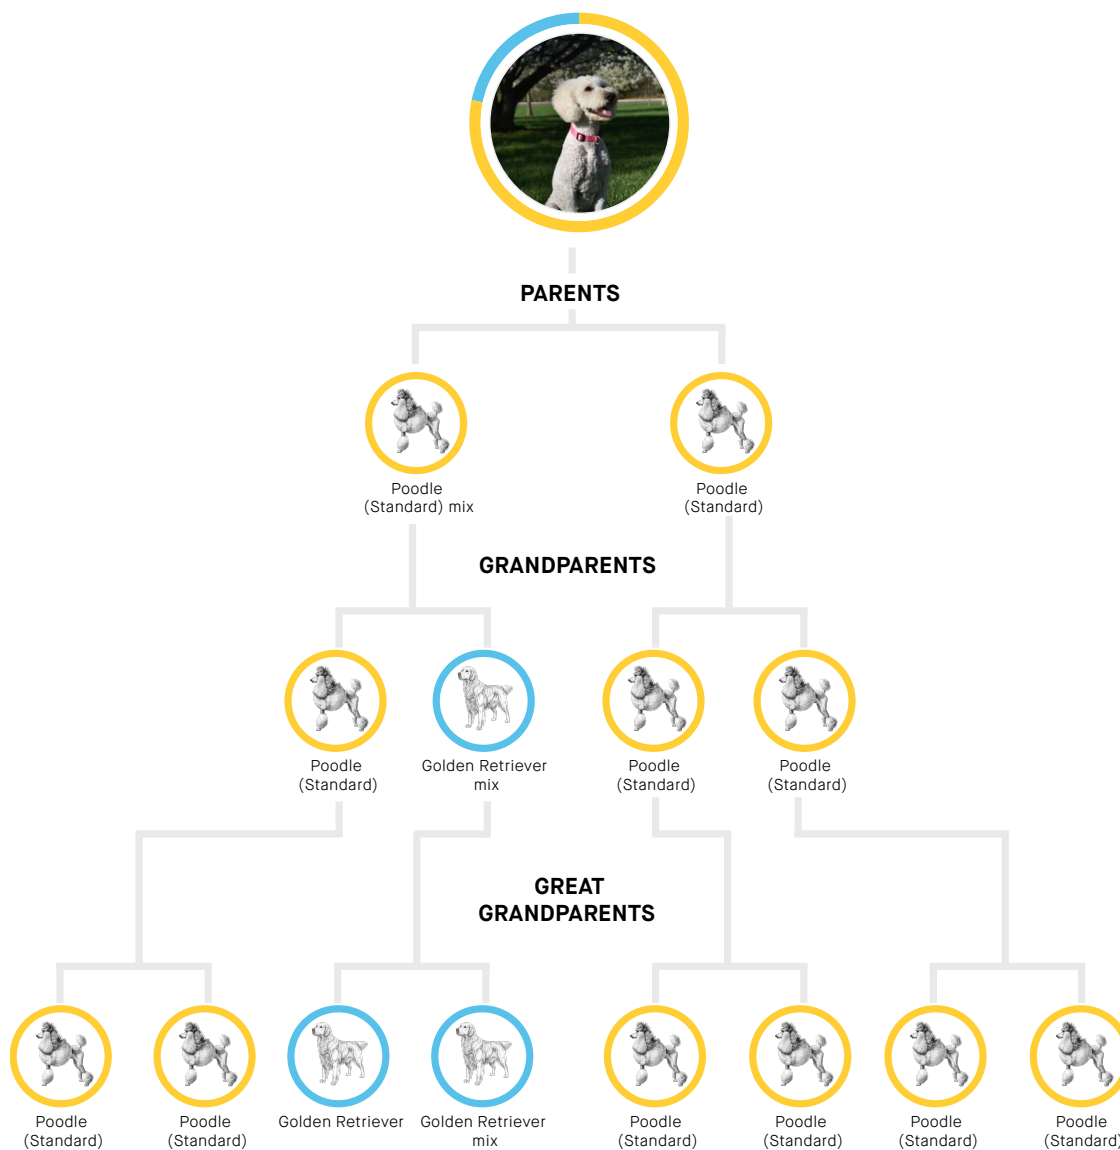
PARENTS

Poodle (Standard) mix

Poodle (Standard)

GRANDPARENTS

Poodle (Standard)

Golden Retriever mix

Poodle (Standard)

Poodle (Standard)

GREAT GRANDPARENTS

Poodle (Standard)

Poodle (Standard)

Golden Retriever

Golden Retriever mix

Poodle (Standard)

Poodle (Standard)

Poodle (Standard)

Poodle (Standard)